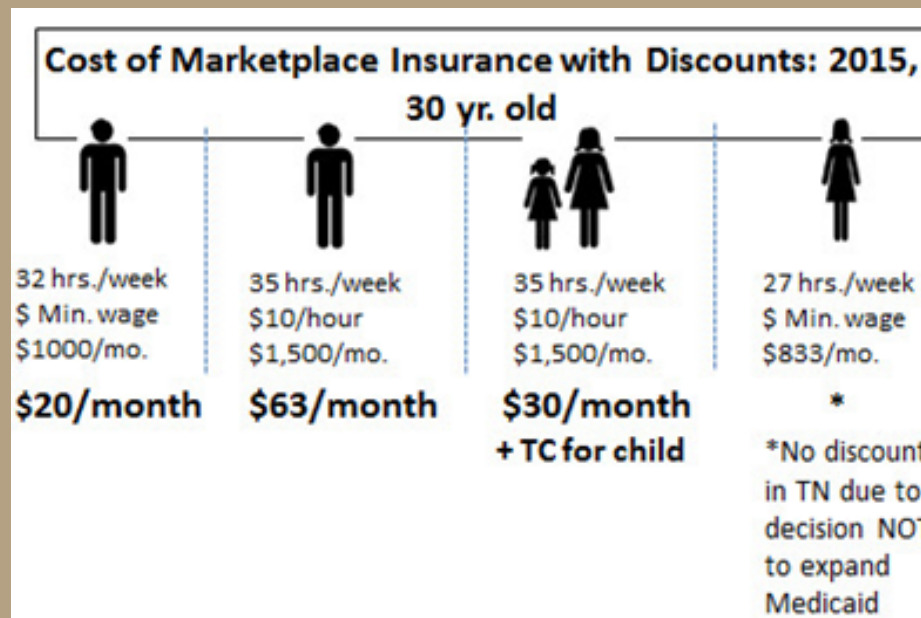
Cost of Marketplace Insurance with Discounts: 2015, 30 yr. old

32 hrs./week
$ Min. wage
$1000/mo.

$20/month

35 hrs./week
$10/hour
$1,500/mo.

$63/month

35 hrs./week
$10/hour
$1,500/mo.

$30/month
+ TC for child

27 hrs./week
$ Min. wage
$833/mo.

*

*No discount
in TN due to
decision NOT
to expand
Medicaid